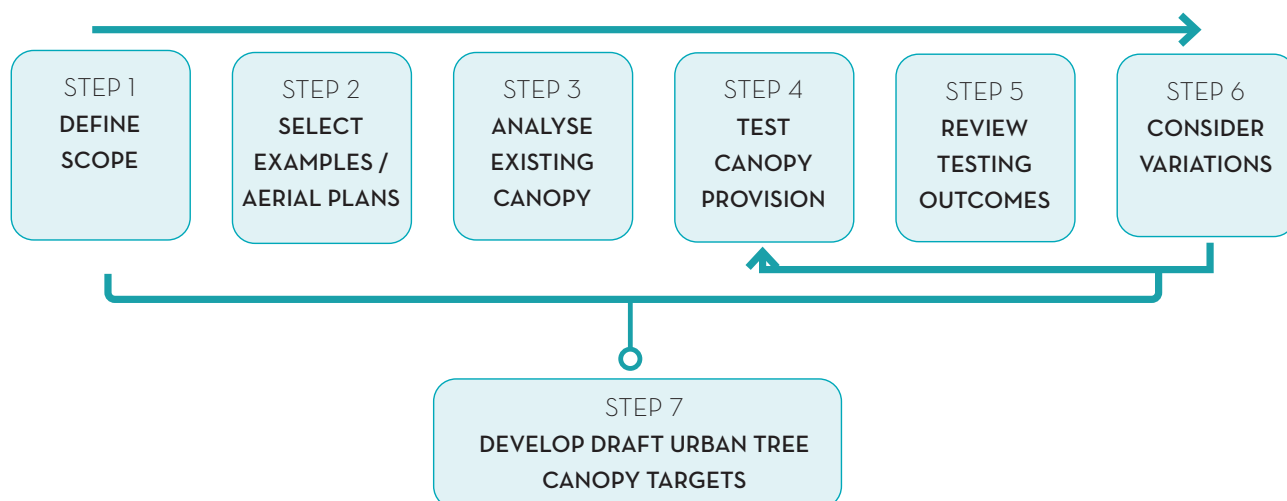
STEP 1
DEFINE SCOPE

STEP 2
SELECT EXAMPLES / AERIAL PLANS

STEP 3
ANALYSE EXISTING CANOPY

STEP 4
TEST CANOPY PROVISION

STEP 5
REVIEW TESTING OUTCOMES

STEP 6
CONSIDER VARIATIONS

STEP 7
DEVELOP DRAFT URBAN TREE CANOPY TARGETS